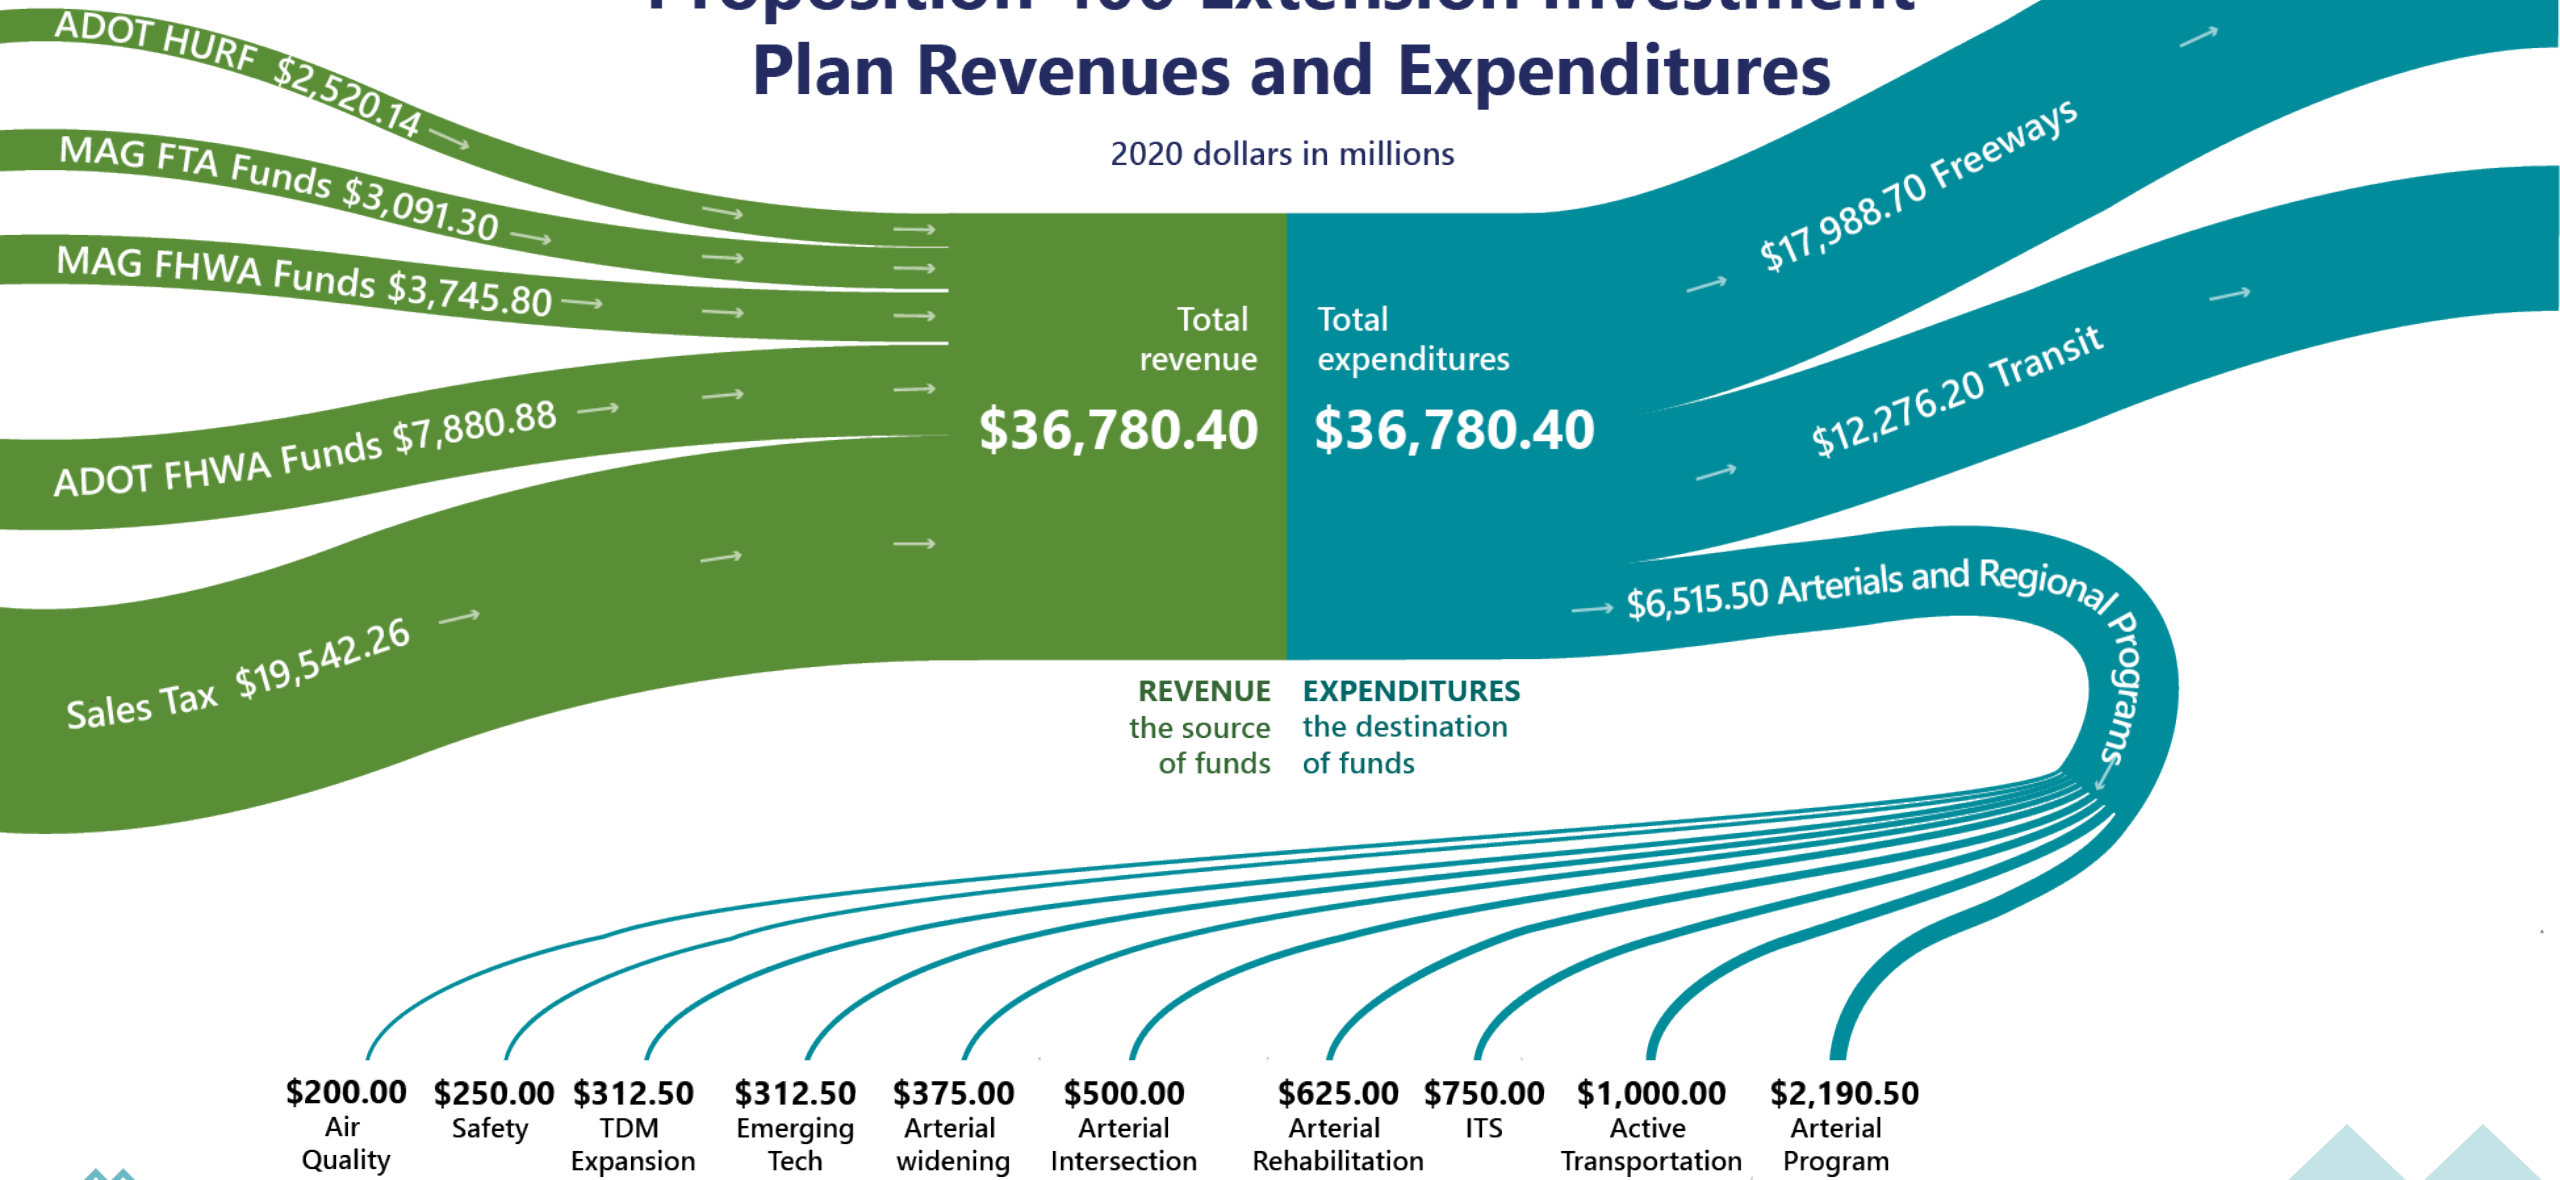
Proposition 400 Extension Investment Plan Revenues and Expenditures

2020 dollars in millions

ADOT HURF $2,520.14

MAG FTA Funds $3,091.30

MAG FHWA Funds $3,745.80

ADOT FHWA Funds $7,880.88

Sales Tax $19,542.26

Total revenue

$36,780.40

Total expenditures

$36,780.40

$17,988.70 Freeways

$12,276.20 Transit

$6,515.50 Arterials and Regional Programs

REVENUE the source of funds

EXPENDITURES the destination of funds

$200.00 Air Quality

$250.00 Safety

$312.50 TDM Expansion

$312.50 Emerging Tech

$375.00 Arterial widening

$500.00 Arterial Intersection

$625.00 Arterial Rehabilitation

$750.00 ITS

$1,000.00 Active Transportation

$2,190.50 Arterial Program